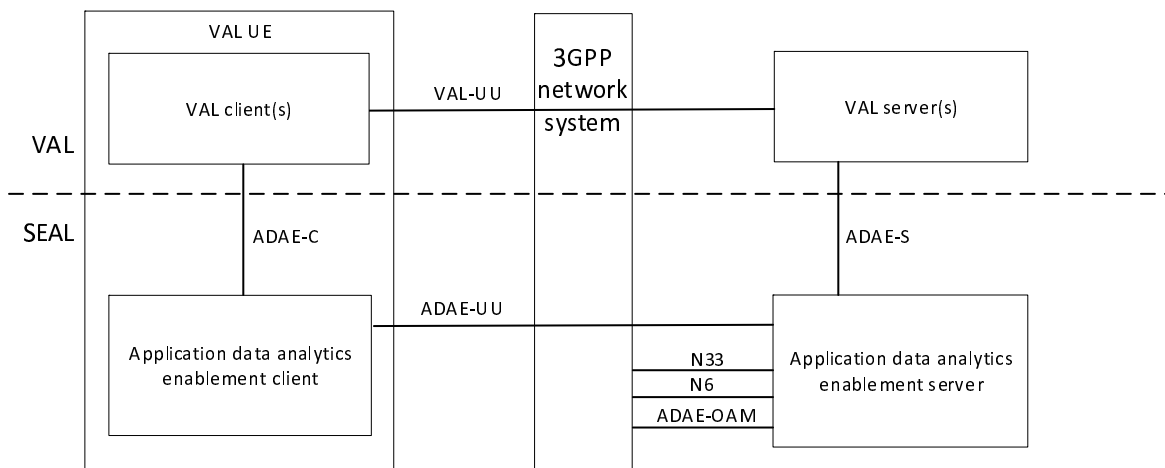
VAL UE

VAL client(s)

VAL-UU

3GPP network system

VAL server(s)

VAL

SEAL

ADAE-C

ADAE-S

ADAE-UU

Application data analytics enablement client

N33

N6

ADAE-OAM

Application data analytics enablement server